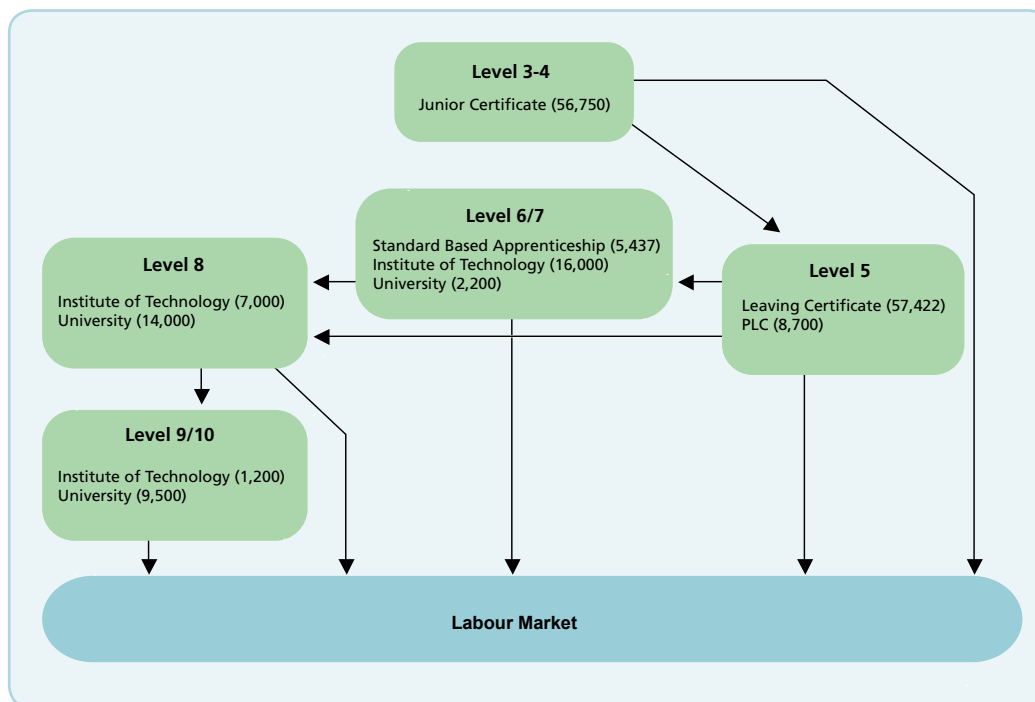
Level 3-4
Junior Certificate (56,750)

Level 6/7
Standard Based Apprenticeship (5,437)
Institute of Technology (16,000)
University (2,200)

Level 8
Institute of Technology (7,000)
University (14,000)

Level 5
Leaving Certificate (57,422)
PLC (8,700)

Level 9/10
Institute of Technology (1,200)
University (9,500)

Labour Market